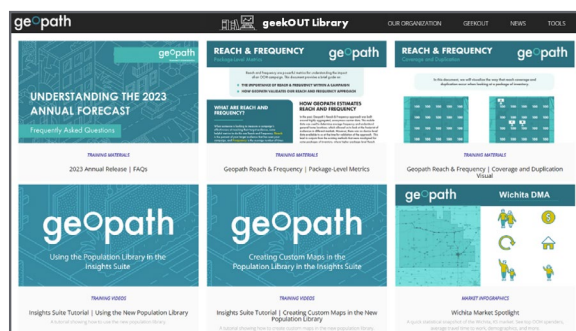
geopath

geekOUT Library

OUR ORGANIZATION GEEKOUT NEWS TOOLS

UNDERSTANDING THE 2023 ANNUAL FORECAST

Frequently Asked Questions

TRAINING MATERIALS

2023 Annual Release | FAQs

REACH & FREQUENCY

Package-level Metrics

WHAT ARE REACH AND FREQUENCY

HOW GEOPATH ESTIMATES REACH AND FREQUENCY

TRAINING MATERIALS

Geopath Reach & Frequency | Package-Level Metrics

REACH & FREQUENCY

Coverage and Duplication

TRAINING MATERIALS

Geopath Reach & Frequency | Coverage and Duplication Visual

geopath

Using the Population Library in the Insights Suite

TRAINING VIDEOS

Insights Suite Tutorial | Using the New Population Library

geopath

Creating Custom Maps in the Population Library in the Insights Suite

TRAINING VIDEOS

Insights Suite Tutorial | Creating Custom Maps in the New Population Library

Wichita DMA

MARKET INFOGRAPHICS

Wichita Market Spotlight